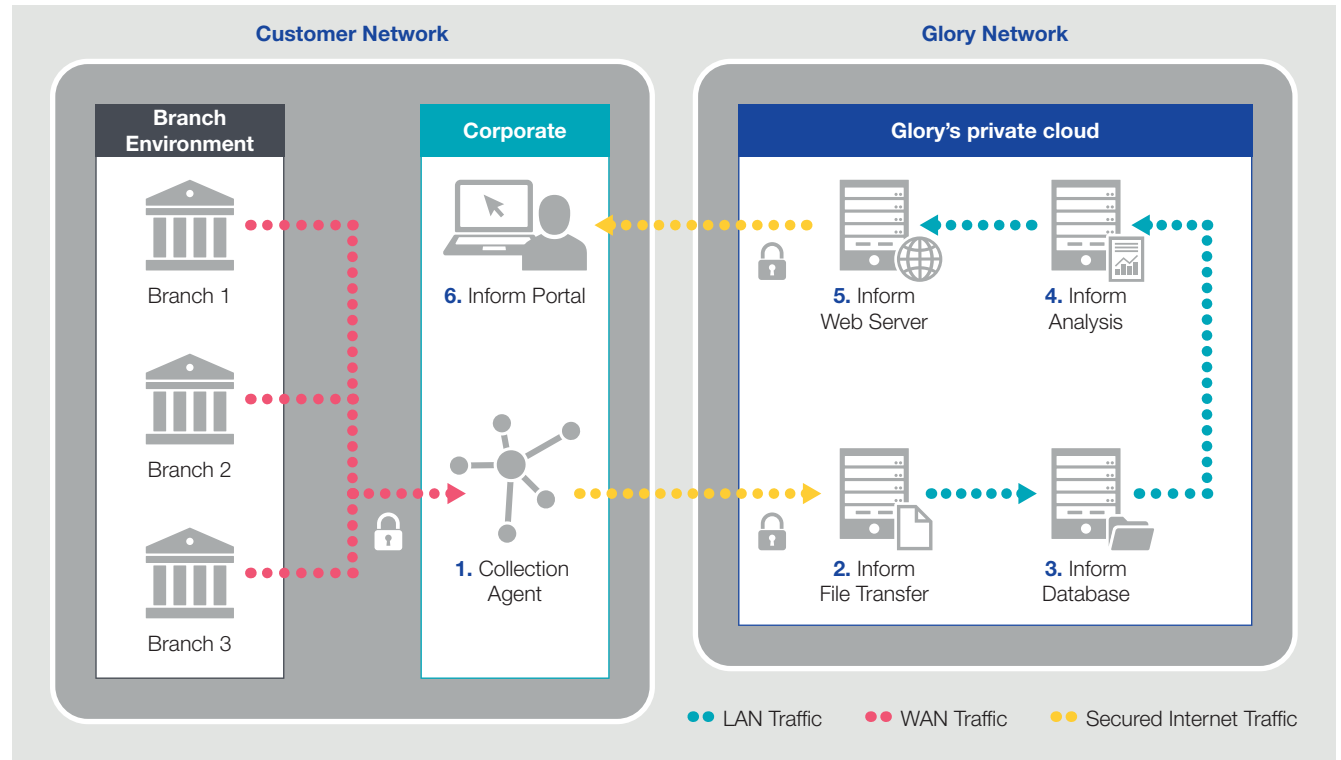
Customer Network

Branch Environment

Branch 1

Branch 2

Branch 3

Corporate

6. Inform Portal

1. Collection Agent

Glory Network

Glory's private cloud

5. Inform Web Server

4. Inform Analysis

2. Inform File Transfer

3. Inform Database

LAN Traffic WAN Traffic Secured Internet Traffic